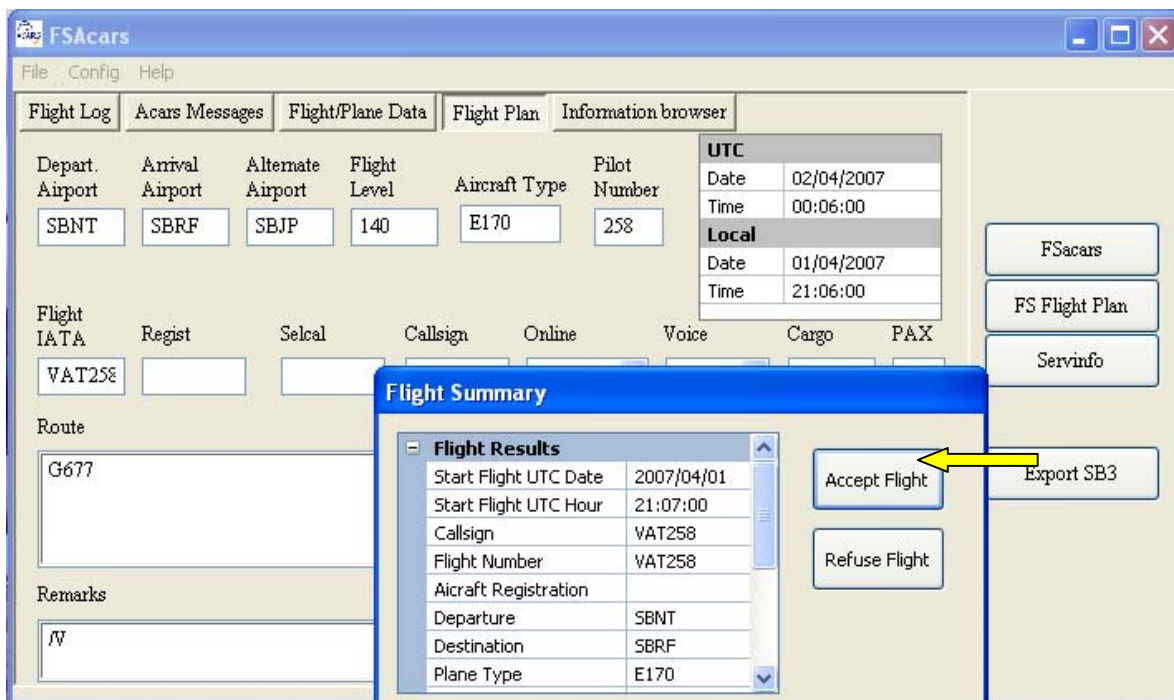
FSAcars

File Config Help

Flight Log | Acars Messages | Flight/Plane Data | Flight Plan | Information browser

Depart. Airport
SBNT

Arrival Airport
SBRF

Alternate Airport
SBJP

Flight Level
140

Aircraft Type
E170

Pilot Number
258

| UTC | |
|---|---|
| Date | 02/04/2007 |
| Time | 00:06:00 |
| Local | |
| Date | 01/04/2007 |
| Time | 21:06:00 |

FSacars

FS Flight Plan

Servinfo

Flight IATA
VAT258

Regist

Selcal

Callsign

Online

Voice

Cargo

PAX

Route
G677

Remarks
/V

Flight Summary

| Flight Results | |
|---|---|
| Start Flight UTC Date | 2007/04/01 |
| Start Flight UTC Hour | 21:07:00 |
| Callsign | VAT258 |
| Flight Number | VAT258 |
| Aicraft Registration | |
| Departure | SBNT |
| Destination | SBRF |
| Plane Type | E170 |

Accept Flight

Refuse Flight

Export SB3